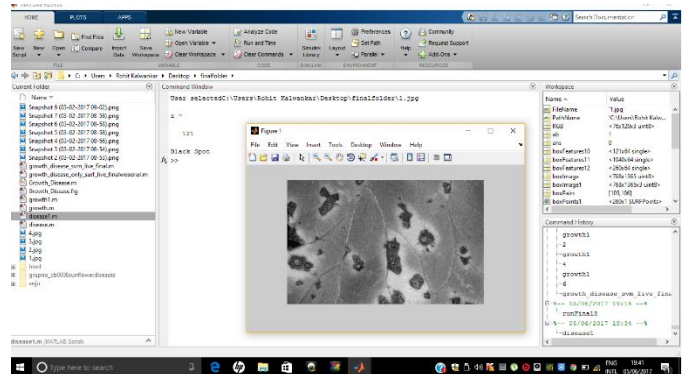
HOME PLOTS APPS

New Script New Open Find Files Compare Import Data Save Workspace New Variable Open Variable Clear Workspace Analyze Code Run and Time Clear Commands Simulink Library Layout Preferences Set Path Parallel Help Community Request Support Add-Ons

FILE VARIABLE CODE SIMULINK ENVIRONMENT RESOURCES

Search Documentation

C: ▸ Users ▸ Rohit Kalvankar ▸ Desktop ▸ finalfolder ▸

Current Folder

Name

Snapshot 6 (03-02-2017 09-02).png
Snapshot 7 (03-02-2017 09-38).png
Snapshot 8 (03-02-2017 09-38).png
Snapshot 3 (03-02-2017 09-38).png
Snapshot 4 (03-02-2017 09-38).png
Snapshot 2 (03-02-2017 09-50).png
Snapshot 1 (03-02-2017 09-50).png
growth_disease_svm_live_final.m
growth_disease_only_surf_live_finalwoserial.m
Growth_Disease.m
Growth_Disease.fig
growth1.m
growth.m
disease1.m
disease.m
4.jpg
3.jpg
2.jpg
1.jpg
html
grapes_cb0006surflowerdiseases
enju

disease1.m (MATLAB Script)

Command Window

User selectedC:\Users\Rohit Kalvankar\Desktop\finalfolder\1.jpg

z =

121

Black Spot
fx >>

Figure 1

File Edit View Insert Tools Desktop Window Help

Workspace

| Name | Value |
|---|---|
| FileName | '1.jpg' |
| PathName | 'C:\Users\Rohit Kalv... |
| RGB | <768x1280x3 uint8> |
| ab | 1 |
| ans | 0 |
| boxFeatures10 | <121x64 single> |
| boxFeatures11 | <1040x64 single> |
| boxFeatures12 | <280x64 single> |
| boxImage | <768x1365 uint8> |
| boxImage1 | <768x1365x3 uint8> |
| boxPairs | [105,108] |
| boxPoints1 | <280x1 SURFPoints> |

Command History

growth1
-2
growth1
-4
growth1
-6
growth_disease_svm_live_fina
%-- 05/06/2017 19:14 --%
runFinal3
%-- 05/06/2017 19:34 --%
disease1

Type here to search

ENG INTL 19:41 05/06/2017